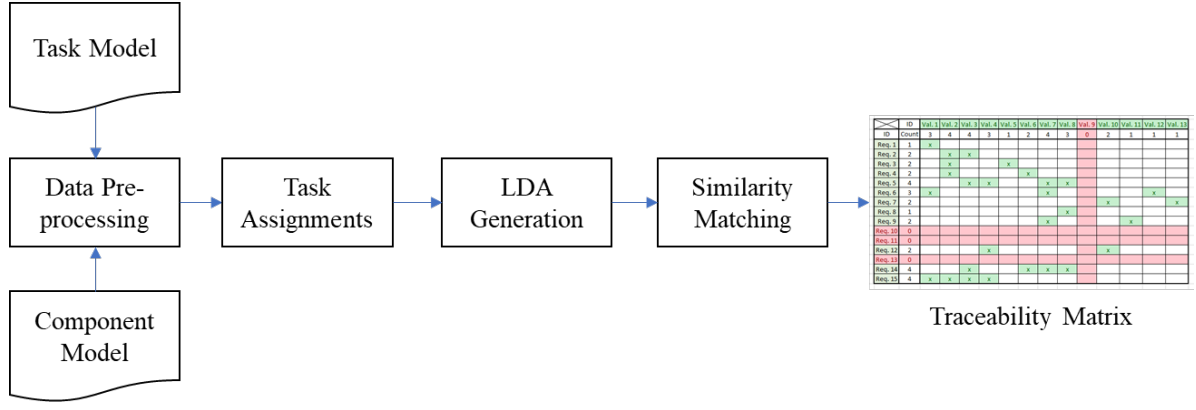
Task Model

Data Preprocessing

Component Model

Task Assignments

LDA Generation

Similarity Matching

| | ID | Val. 1 | Val. 2 | Val. 3 | Val. 4 | Val. 5 | Val. 6 | Val. 7 | Val. 8 | Val. 9 | Val. 10 | Val. 11 | Val. 12 | Val. 13 |
|---|---|---|---|---|---|---|---|---|---|---|---|---|---|---|
| ID | Count | 3 | 4 | 4 | 3 | 1 | 2 | 4 | 3 | 0 | 2 | 1 | 1 | 1 |
| Req. 1 | 1 | x | | | | | | | | | | | | |
| Req. 2 | 2 | | x | x | | | | | | | | | | |
| Req. 3 | 2 | | x | | | x | | | | | | | | |
| Req. 4 | 2 | | x | | | | x | | | | | | | |
| Req. 5 | 4 | | | x | x | | | x | x | | | | | |
| Req. 6 | 3 | x | | | | | | x | | | | | x | |
| Req. 7 | 2 | | | | | | | | | | x | | | x |
| Req. 8 | 1 | | | | | | | | x | | | | | |
| Req. 9 | 2 | | | | | | | x | | | | x | | |
| Req. 10 | 0 | | | | | | | | | | | | | |
| Req. 11 | 0 | | | | | | | | | | | | | |
| Req. 12 | 2 | | | | x | | | | | | x | | | |
| Req. 13 | 0 | | | | | | | | | | | | | |
| Req. 14 | 4 | | | x | | | x | x | x | | | | | |
| Req. 15 | 4 | x | x | x | x | | | | | | | | | |

Traceability Matrix